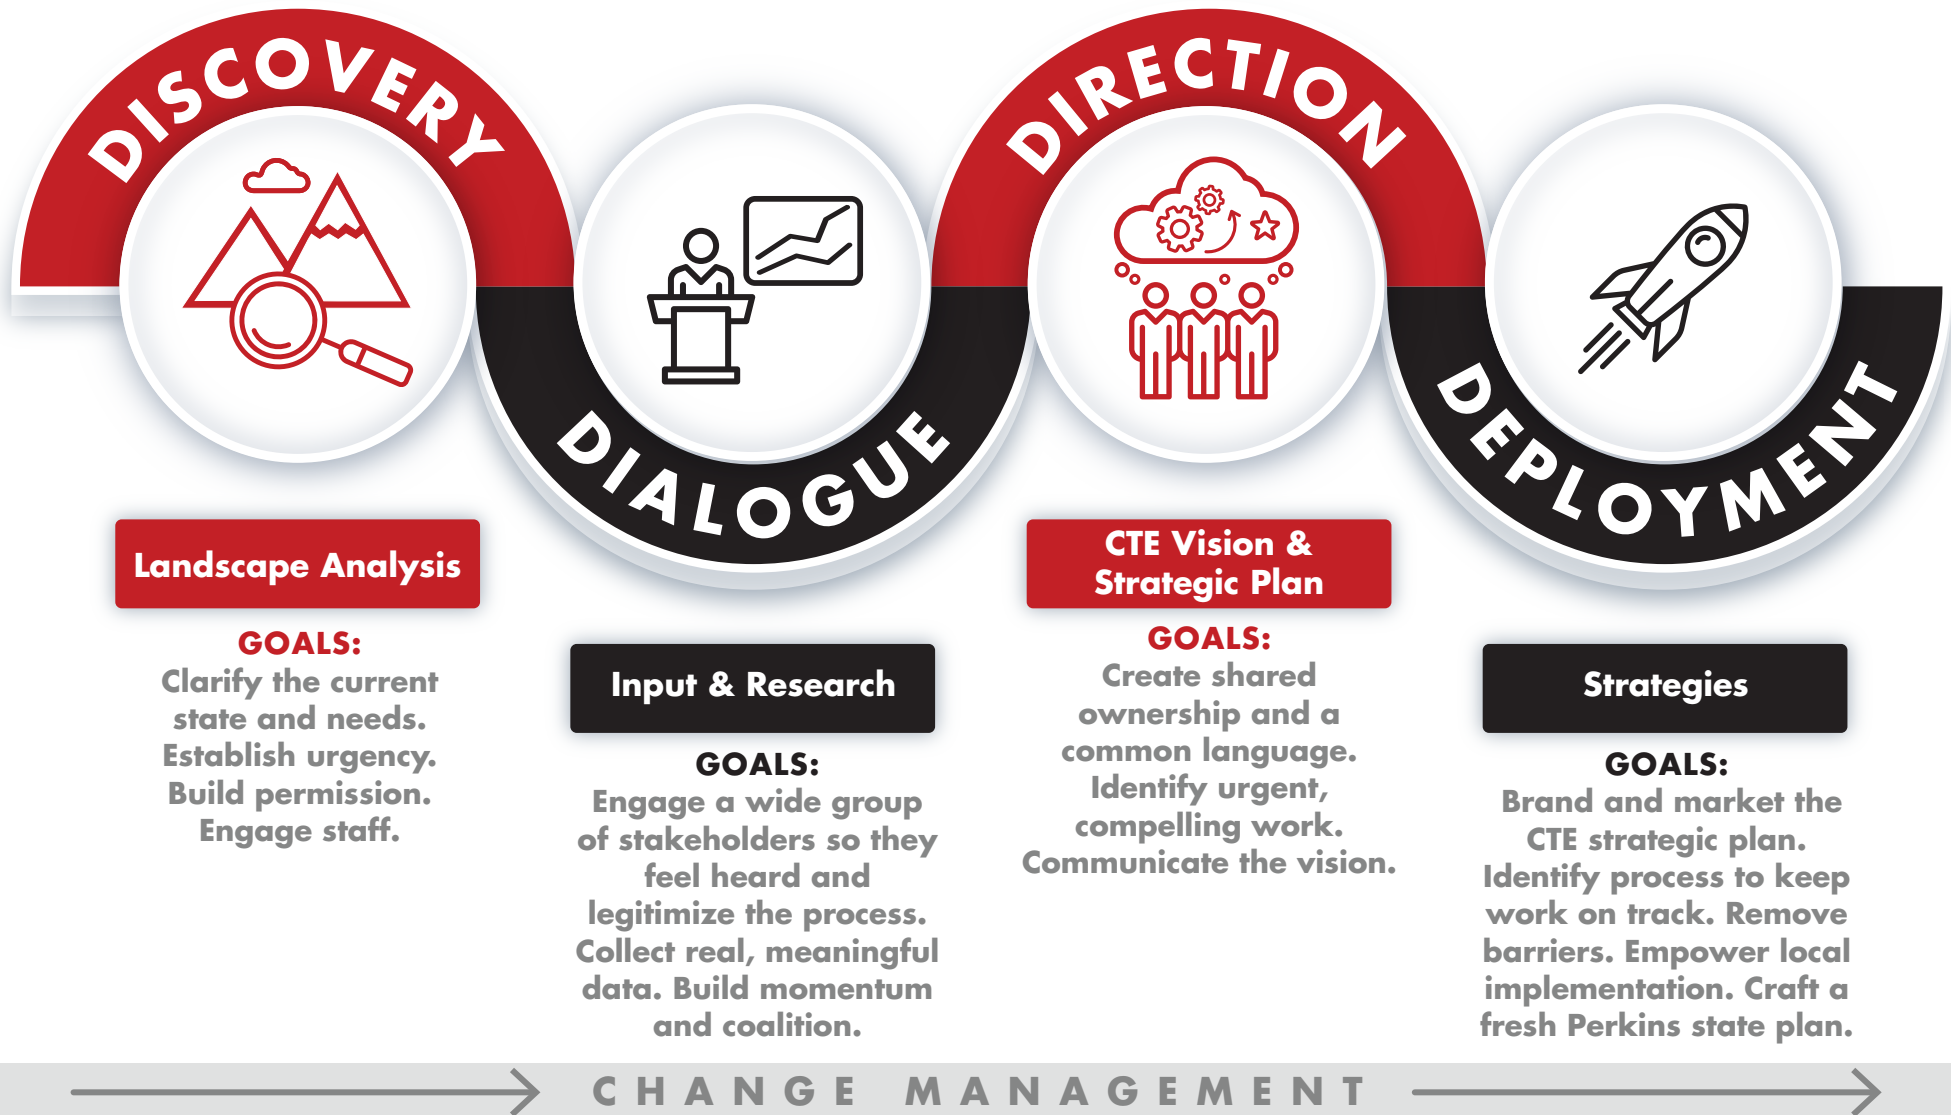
DISCOVERY

DIALOGUE

DIRECTION

DEPLOYMENT

Landscape Analysis

GOALS:
Clarify the current state and needs. Establish urgency. Build permission. Engage staff.

Input & Research

GOALS:
Engage a wide group of stakeholders so they feel heard and legitimize the process. Collect real, meaningful data. Build momentum and coalition.

CTE Vision & Strategic Plan

GOALS:
Create shared ownership and a common language. Identify urgent, compelling work. Communicate the vision.

Strategies

GOALS:
Brand and market the CTE strategic plan. Identify process to keep work on track. Remove barriers. Empower local implementation. Craft a fresh Perkins state plan.

CHANGE MANAGEMENT